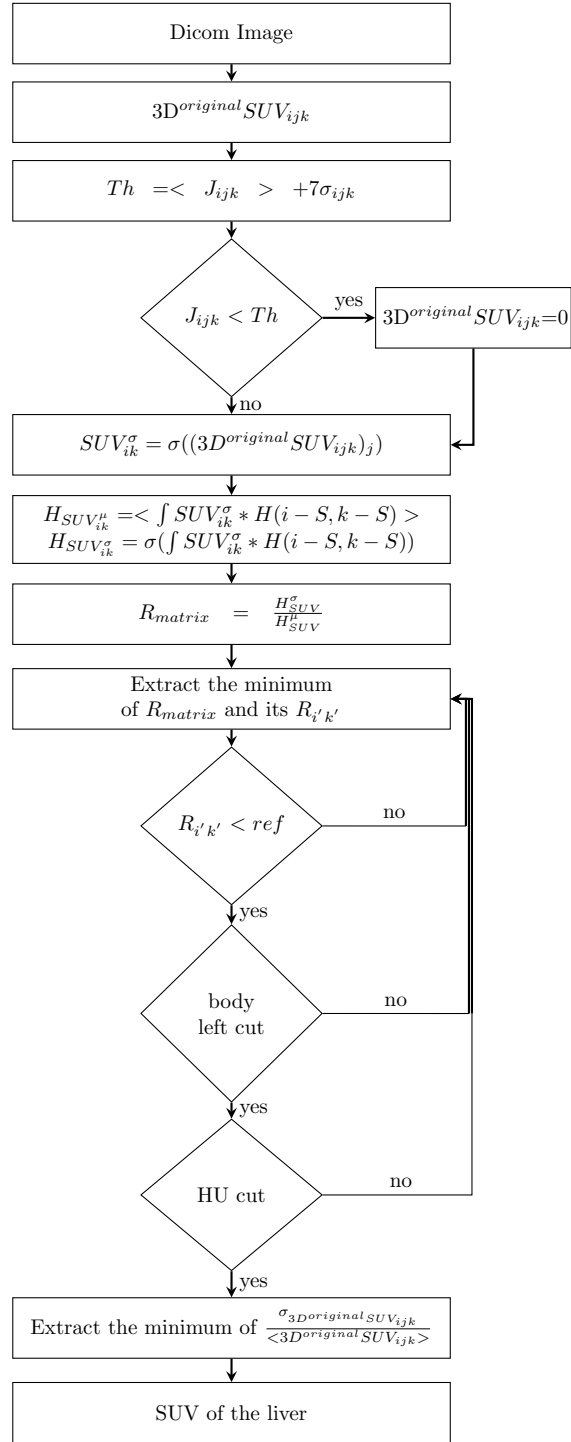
Dicom Image

$3D^{original} SUV_{ijk}$

$Th = < J_{ijk} > +7\sigma_{ijk}$

$J_{ijk} < Th$

yes

$3D^{original} SUV_{ijk}=0$

no

$SUV^{\sigma}_{ik} = \sigma((3D^{original} SUV_{ijk})_j)$

$H_{SUV^{\mu}_{ik}} =< \int SUV^{\sigma}_{ik} * H(i-S, k-S) >$
$H_{SUV^{\sigma}_{ik}} = \sigma(\int SUV^{\sigma}_{ik} * H(i-S, k-S))$

$R_{matrix} = \frac{H^{\sigma}_{SUV}}{H^{\mu}_{SUV}}$

Extract the minimum of $R_{matrix}$ and its $R_{i'k'}$

$R_{i'k'} < ref$

no

yes

body left cut

no

yes

HU cut

no

yes

Extract the minimum of $\frac{\sigma_{3D^{original} SUV_{ijk}}}{<3D^{original} SUV_{ijk}>}$

SUV of the liver